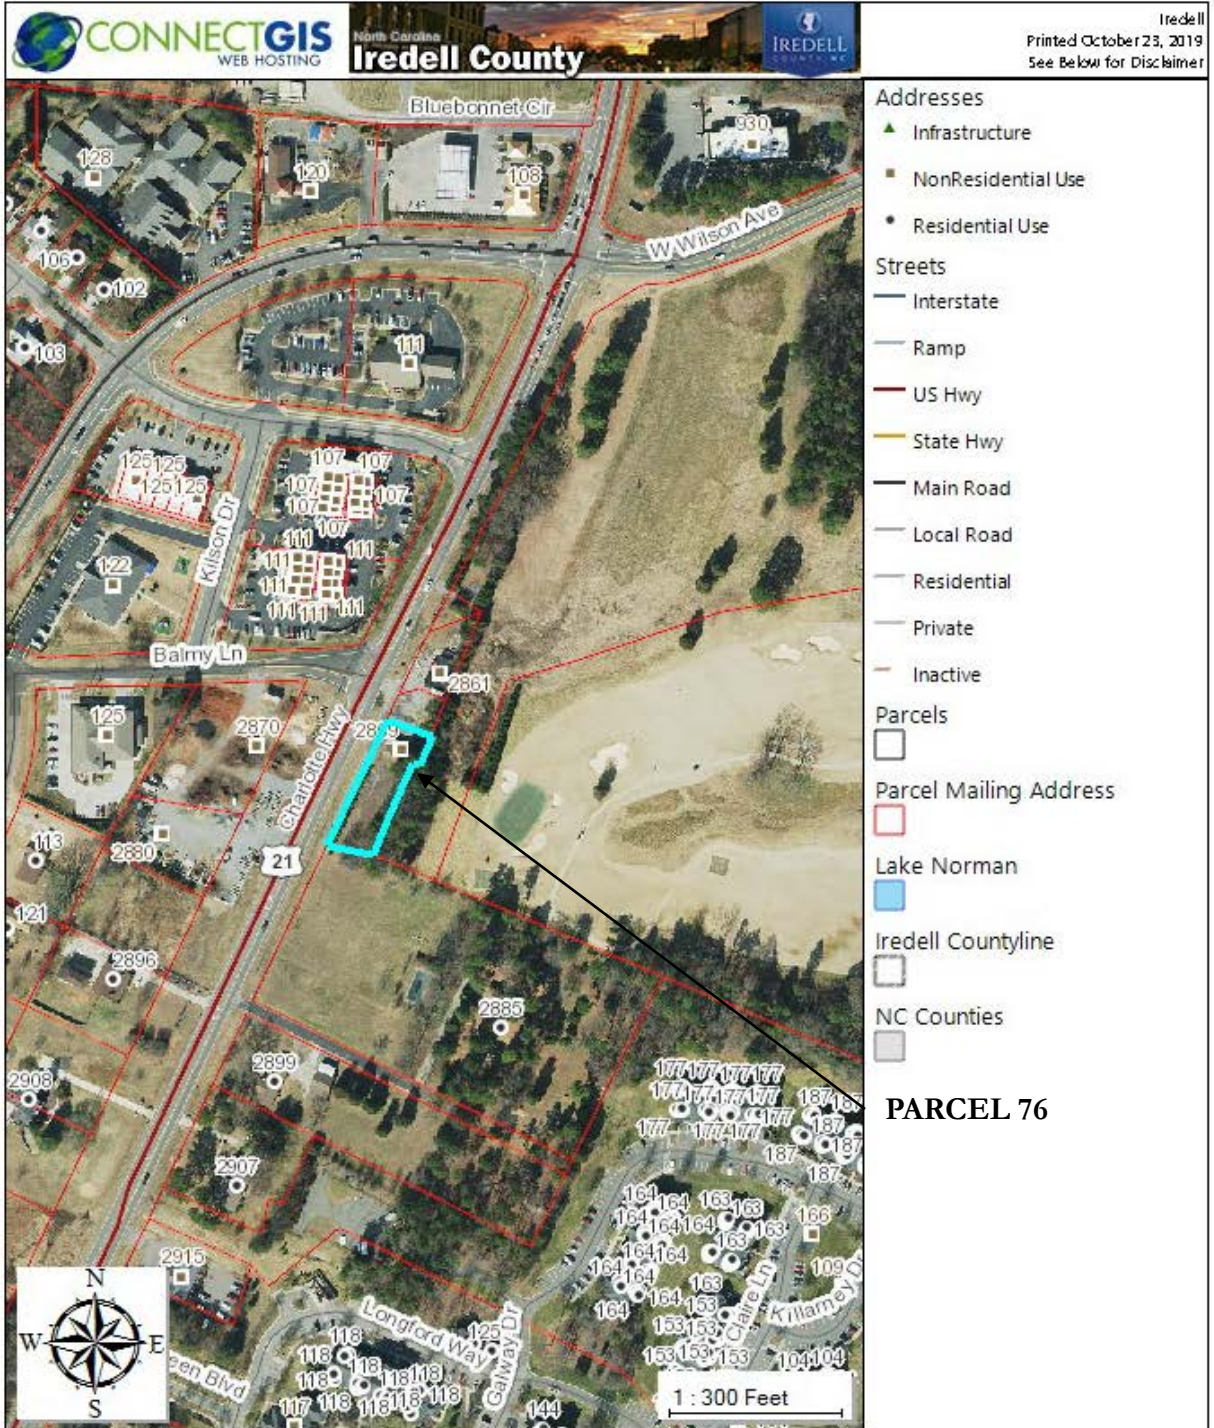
CONNECTGIS WEB HOSTING

North Carolina Iredell County

IREDELL COUNTY, NC

Iredell
Printed October 23, 2019
See Below for Disclaimer

Bluebonnet Cir
930
128
120
108
W Wilson Ave
106
102
103
111
107 107
125 125
125 125
107
107
107
107
111
111
111
Kilson Dr
122
111
111 111 111
Balmy Ln
2861
125
2870
2889
Charlotte Hwy
113
2880
21
121
2896
2885
2899
2908
177 177 177 177
177 177 177 177
187 187
177 177 177
187
2907
187
164 164 163
163
164 164 164
166
163
164 164
109
2915
164 164
163
164
153
118
Longford Way
125
153 153
Claire Ln
Killarney Dr
118
118
118 118
153 153 153
104 104
118
118
118 118
Galway Dr
een Blvd
117
144
1 : 300 Feet
N
W
E
S

Addresses
Infrastructure
NonResidential Use
Residential Use
Streets
Interstate
Ramp
US Hwy
State Hwy
Main Road
Local Road
Residential
Private
Inactive
Parcels
Parcel Mailing Address
Lake Norman
Iredell Countyline
NC Counties

PARCEL 76